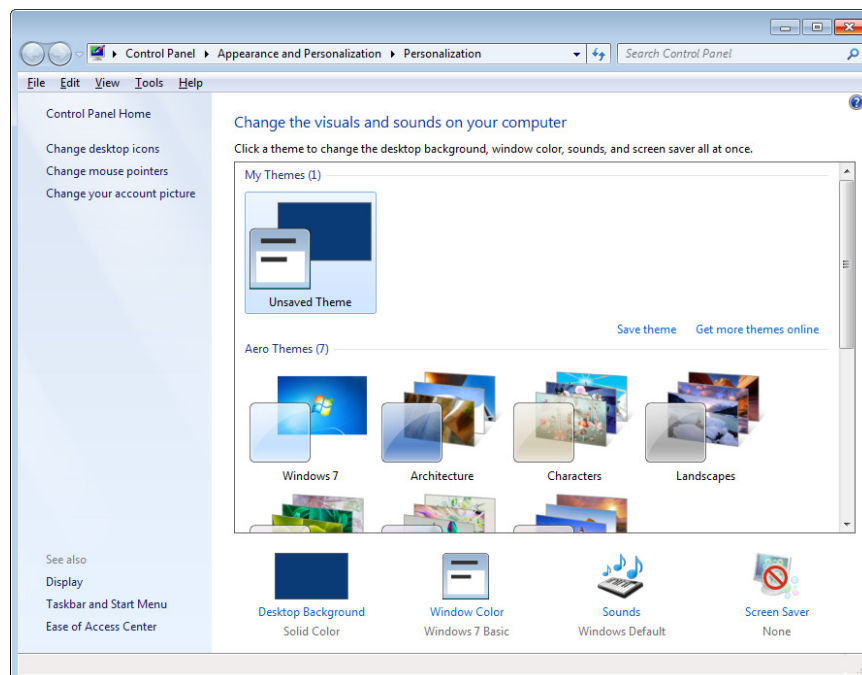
Control Panel ▸ Appearance and Personalization ▸ Personalization

Search Control Panel

File Edit View Tools Help

Control Panel Home

Change desktop icons

Change mouse pointers

Change your account picture

Change the visuals and sounds on your computer

Click a theme to change the desktop background, window color, sounds, and screen saver all at once.

My Themes (1)

Unsaved Theme

Save theme

Get more themes online

Aero Themes (7)

Windows 7

Architecture

Characters

Landscapes

See also

Display

Taskbar and Start Menu

Ease of Access Center

Desktop Background
Solid Color

Window Color
Windows 7 Basic

Sounds
Windows Default

Screen Saver
None